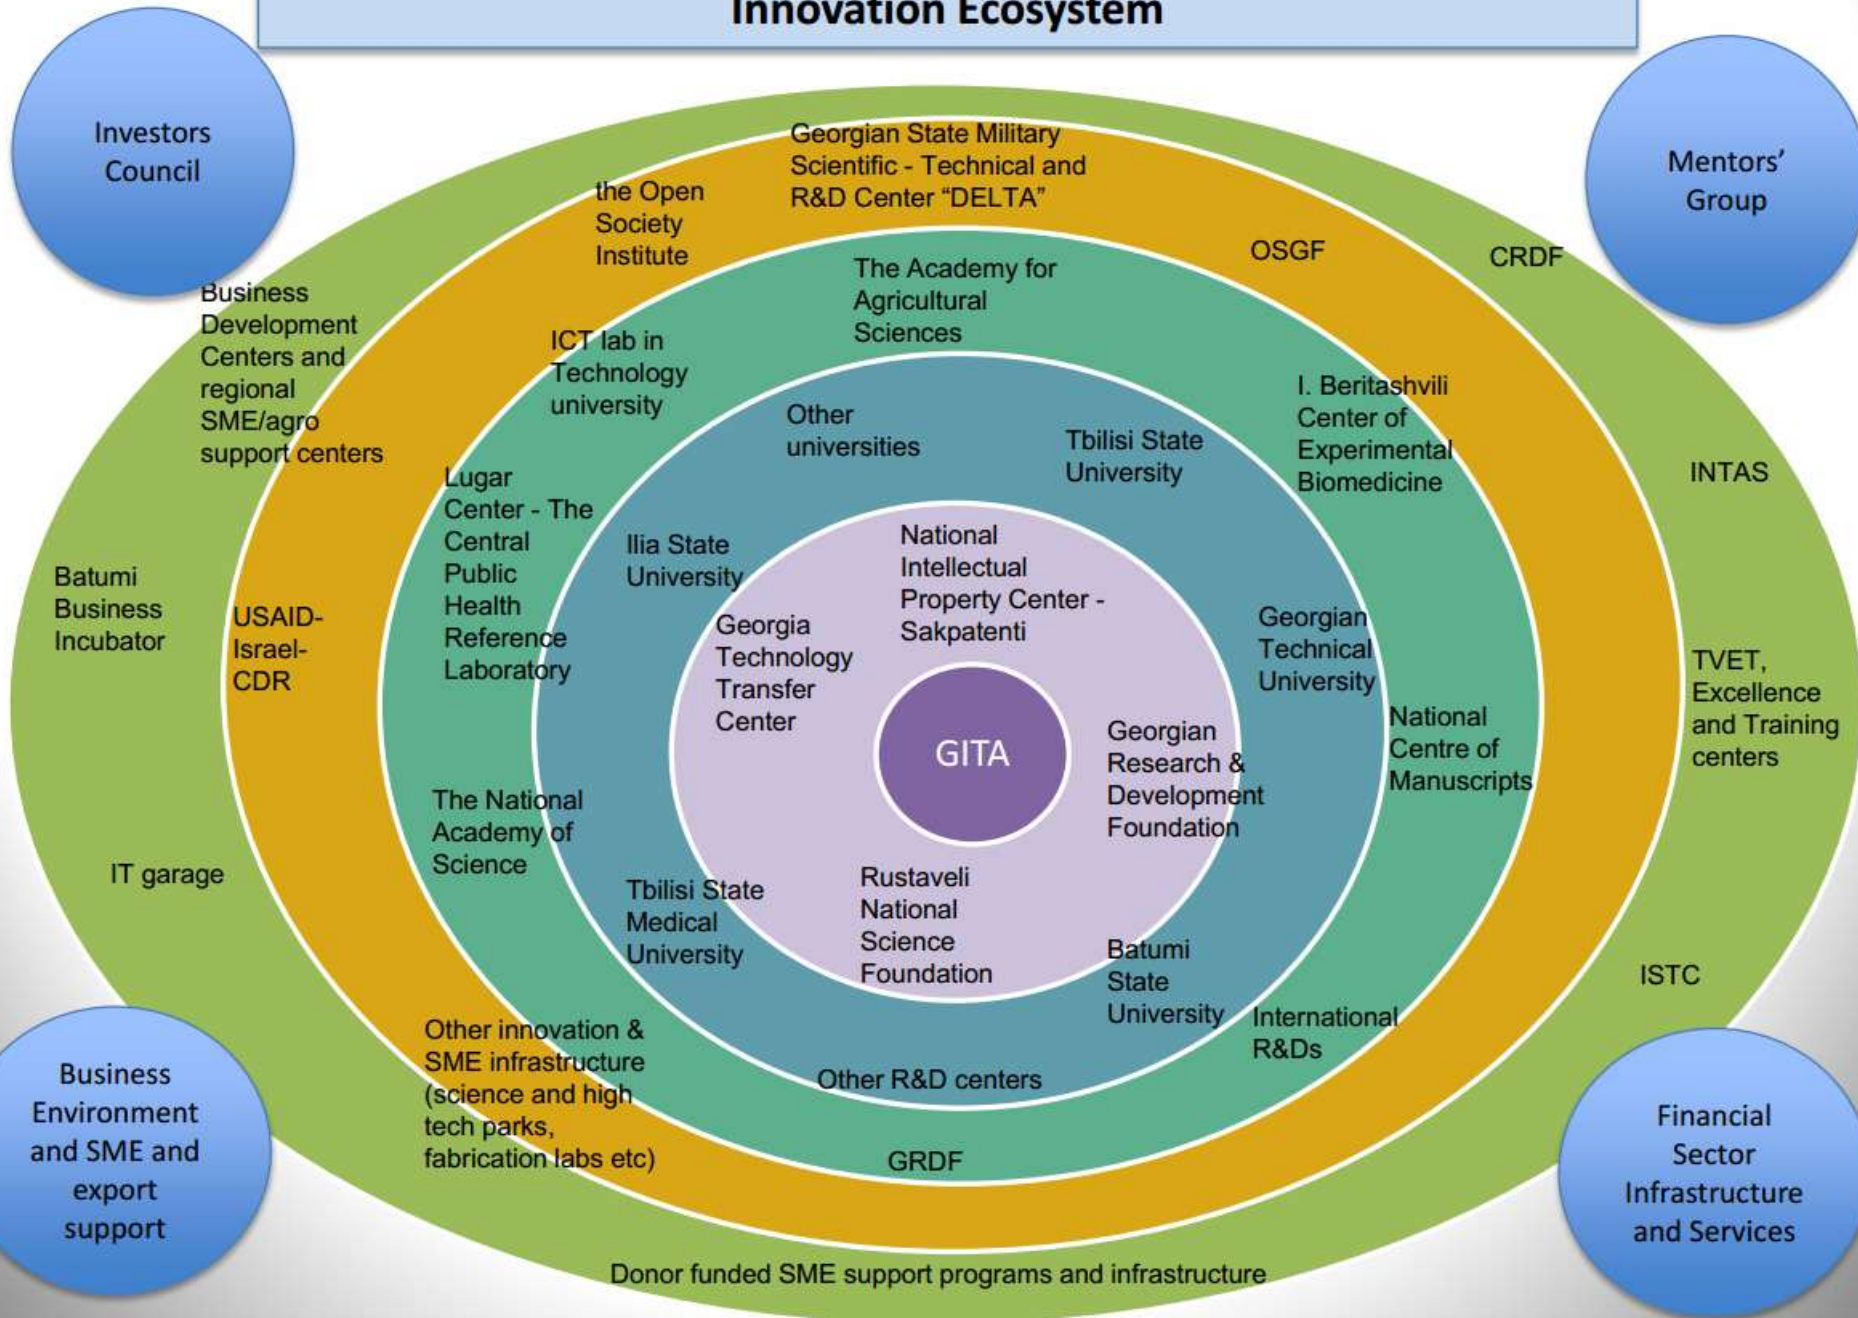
Innovation Ecosystem

Investors Council

Mentors' Group

Georgian State Military Scientific - Technical and R&D Center "DELTA"

the Open Society Institute

OSGF

CRDF

Business Development Centers and regional SME/agro support centers

The Academy for Agricultural Sciences

ICT lab in Technology university

I. Beritashvili Center of Experimental Biomedicine

Other universities

Tbilisi State University

INTAS

Lugar Center - The Central Public Health Reference Laboratory

Ilia State University

National Intellectual Property Center - Sakpatenti

Batumi Business Incubator

USAID-Israel-CDR

Georgia Technology Transfer Center

Georgian Technical University

TVET, Excellence and Training centers

GITA

National Centre of Manuscripts

Georgian Research & Development Foundation

The National Academy of Science

IT garage

Tbilisi State Medical University

Rustaveli National Science Foundation

Batumi State University

ISTC

International R&Ds

Other innovation & SME infrastructure (science and high tech parks, fabrication labs etc)

Other R&D centers

Business Environment and SME and export support

GRDF

Financial Sector Infrastructure and Services

Donor funded SME support programs and infrastructure